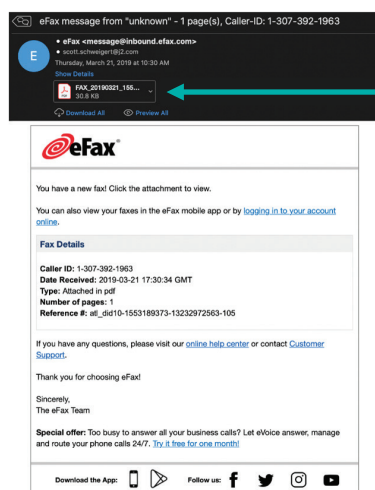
eFax message from "unknown" - 1 page(s), Caller-ID: 1-307-392-1963

E

• eFax <message@inbound.efax.com>
• scott.schweiger1@j2.com
Thursday, March 21, 2019 at 10:30 AM
Show Details

FAX_20190321_155...
30.8 KB

Download All
Preview All

eFax®

You have a new fax! Click the attachment to view.

You can also view your faxes in the eFax mobile app or by logging in to your account online.

Fax Details

Caller ID: 1-307-392-1963
Date Received: 2019-03-21 17:30:34 GMT
Type: Attached in pdf
Number of pages: 1
Reference #: atl_did10-1553189373-13232972563-105

If you have any questions, please visit our online help center or contact Customer Support.

Thank you for choosing eFax!

Sincerely,
The eFax Team

Special offer: Too busy to answer all your business calls? Let eVoice answer, manage and route your phone calls 24/7. Try it free for one month!

Download the App:
Follow us: